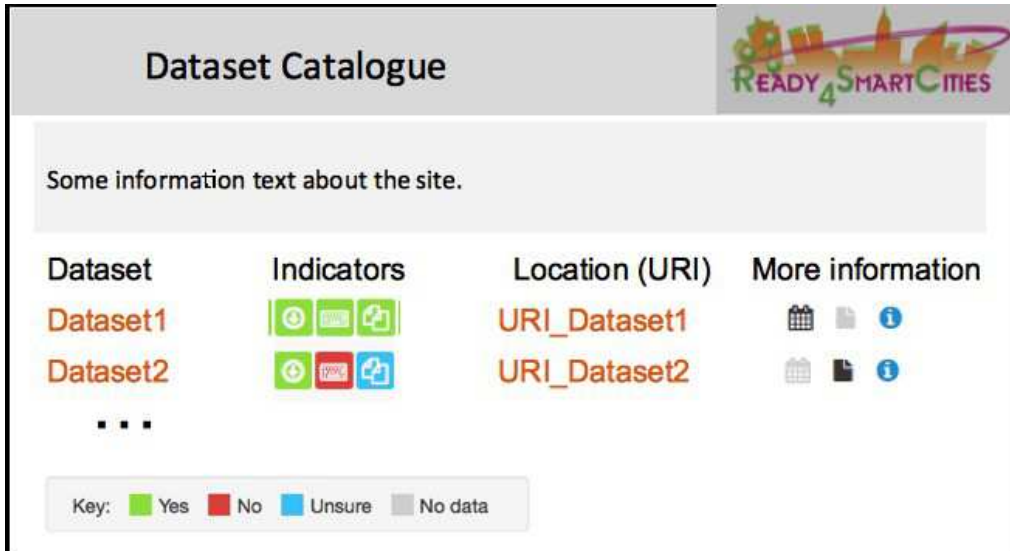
Dataset Catalogue

READY4SMARTCITIES

Some information text about the site.

| Dataset | Indicators | Location (URI) | More information |
|---|---|---|---|
| Dataset1 | | URI_Dataset1 | |
| Dataset2 | | URI_Dataset2 | |
| ... | | | |

Key: Yes No Unsure No data